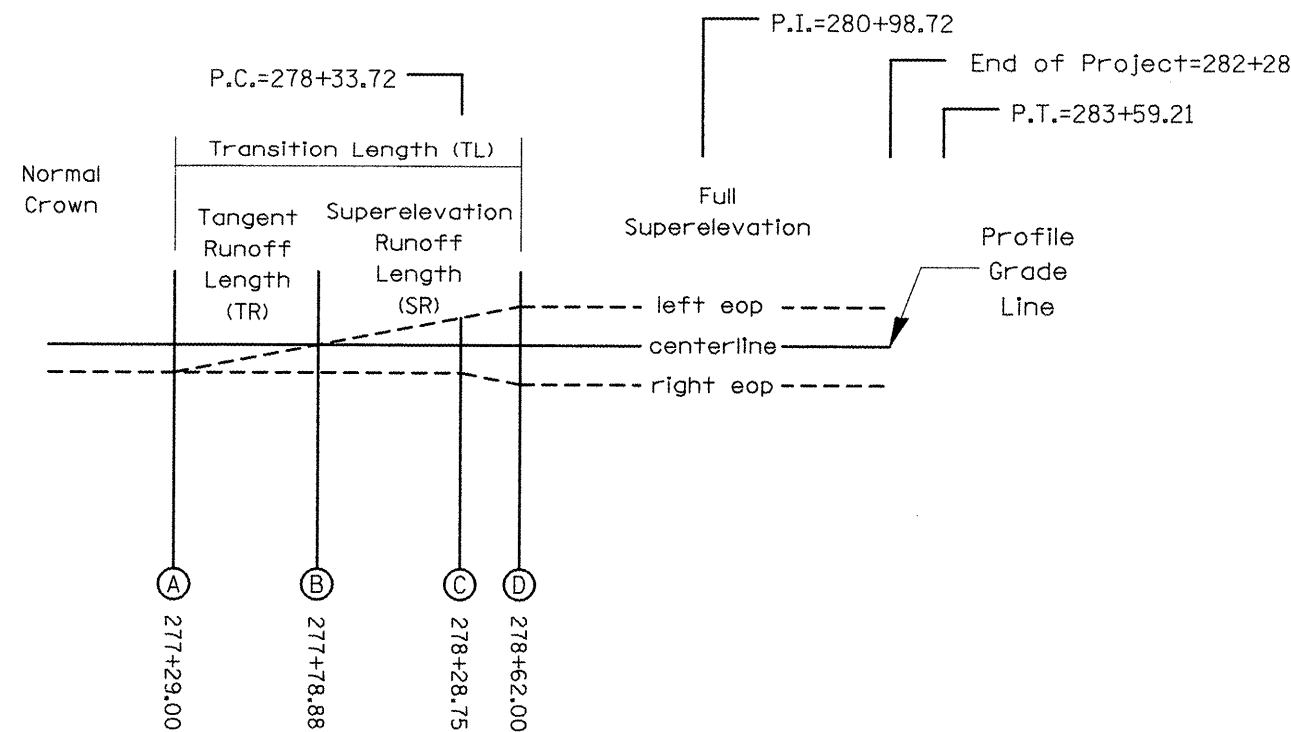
P.I.=280+98.72

P.C.=278+33.72

End of Project=282+28

P.T.=283+59.21

Transition Length (TL)

Normal Crown

Tangent Runoff Length (TR)

Superelevation Runoff Length (SR)

Full Superelevation

Profile Grade Line

left eop

centerline

right eop

A
277+29.00

B
277+78.88

C
278+28.75

D
278+62.00